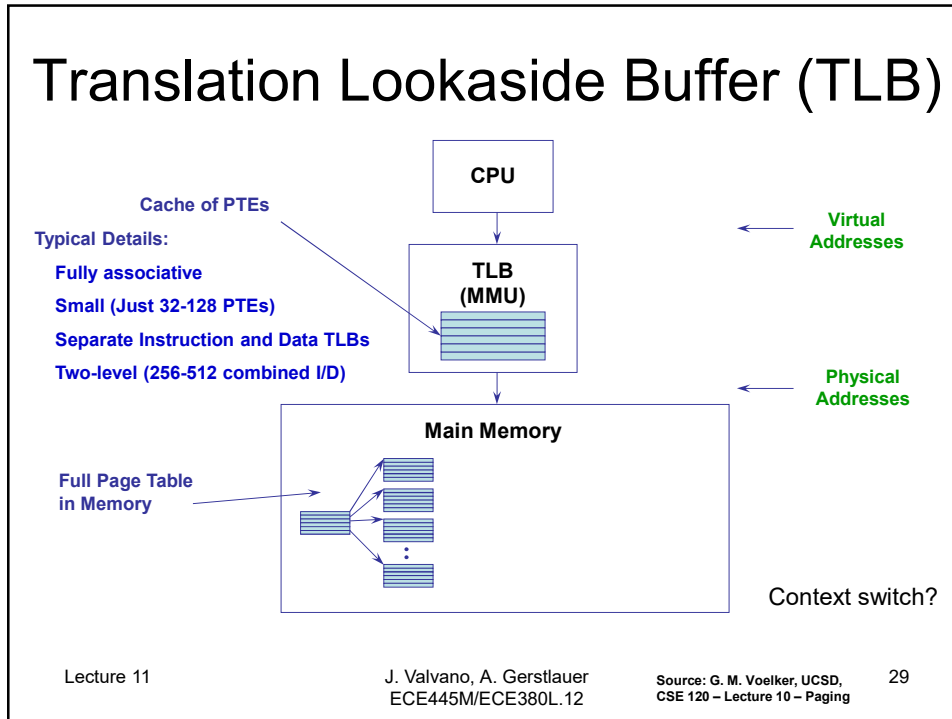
Translation Lookaside Buffer (TLB)

CPU

Cache of PTEs

Typical Details:

Fully associative

Small (Just 32-128 PTEs)

Separate Instruction and Data TLBs

Two-level (256-512 combined I/D)

TLB (MMU)

Virtual Addresses

Physical Addresses

Main Memory

Full Page Table in Memory

:

Context switch?

Lecture 11

J. Valvano, A. Gerstlauer
ECE445M/ECE380L.12

Source: G. M. Voelker, UCSD, CSE 120 – Lecture 10 – Paging

29